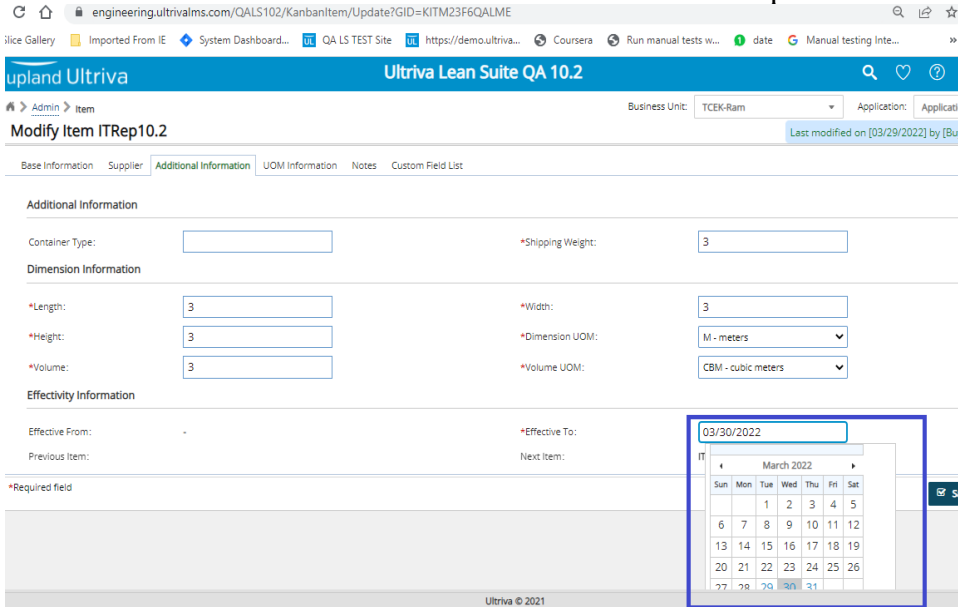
engineering.ultrivalms.com/QALS102/KanbanItem/Update?GID=KITM23F6QALME

Slice Gallery | Imported From IE | System Dashboard... | QA LS TEST Site | https://demo.ultriva... | Coursera | Run manual tests w... | date | Manual testing Inte...

upland Ultriva | Ultriva Lean Suite QA 10.2

Admin > Item | Business Unit: TCEK-Ram | Application: Applicati

Modify Item ITRep10.2 | Last modified on [03/29/2022] by [Bu

Base Information | Supplier | Additional Information | UOM Information | Notes | Custom Field List

Additional Information

Container Type: | *Shipping Weight: 3

Dimension Information

*Length: 3 | *Width: 3

*Height: 3 | *Dimension UOM: M - meters

*Volume: 3 | *Volume UOM: CBM - cubic meters

Effectivity Information

Effective From: - | *Effective To: 03/30/2022

Previous Item: | Next Item: IT

*Required field

March 2022

| Sun | Mon | Tue | Wed | Thu | Fri | Sat |
|---|---|---|---|---|---|---|
| | | 1 | 2 | 3 | 4 | 5 |
| 6 | 7 | 8 | 9 | 10 | 11 | 12 |
| 13 | 14 | 15 | 16 | 17 | 18 | 19 |
| 20 | 21 | 22 | 23 | 24 | 25 | 26 |
| 27 | 28 | 29 | 30 | 31 | | |

Ultriva © 2021